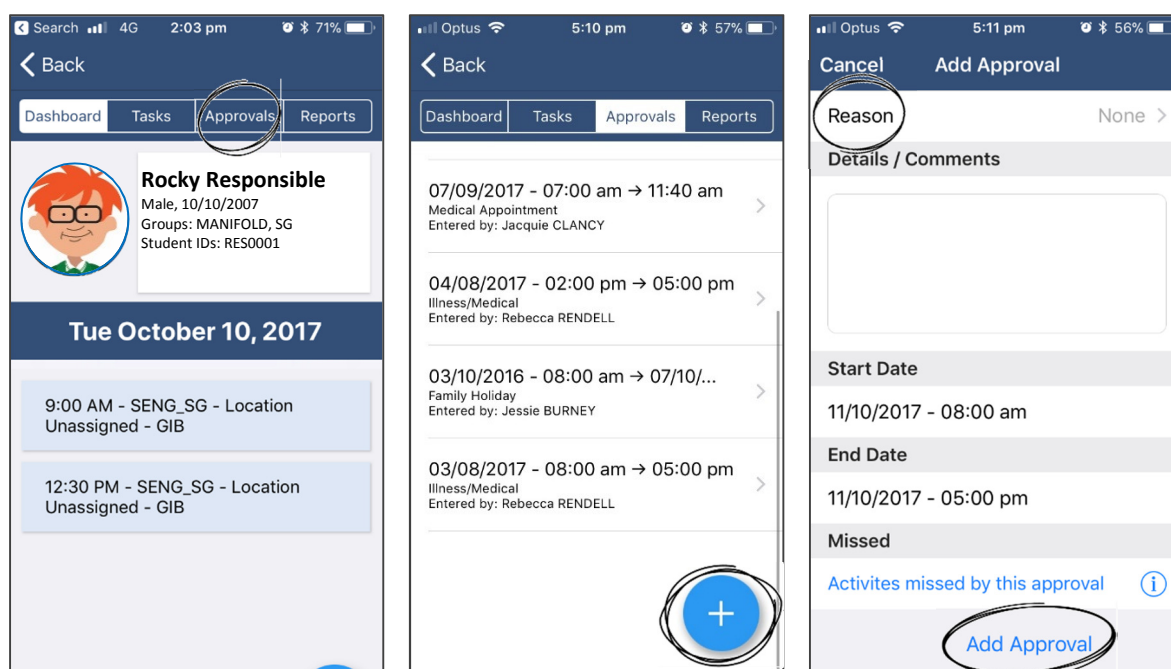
◂ Search 4G 2:03 pm 71%
Back
Dashboard | Tasks | Approvals | Reports

Rocky Responsible
Male, 10/10/2007
Groups: MANIFOLD, SG
Student IDs: RES0001

Tue October 10, 2017

9:00 AM - SENG_SG - Location Unassigned - GIB

12:30 PM - SENG_SG - Location Unassigned - GIB

Optus 5:10 pm 57%
Back
Dashboard | Tasks | Approvals | Reports

07/09/2017 - 07:00 am → 11:40 am
Medical Appointment
Entered by: Jacquie CLANCY

04/08/2017 - 02:00 pm → 05:00 pm
Illness/Medical
Entered by: Rebecca RENDELL

03/10/2016 - 08:00 am → 07/10/...
Family Holiday
Entered by: Jessie BURNEY

03/08/2017 - 08:00 am → 05:00 pm
Illness/Medical
Entered by: Rebecca RENDELL

+

Optus 5:11 pm 56%
Cancel Add Approval
Reason None >
Details / Comments
Start Date
11/10/2017 - 08:00 am
End Date
11/10/2017 - 05:00 pm
Missed
Activites missed by this approval
Add Approval